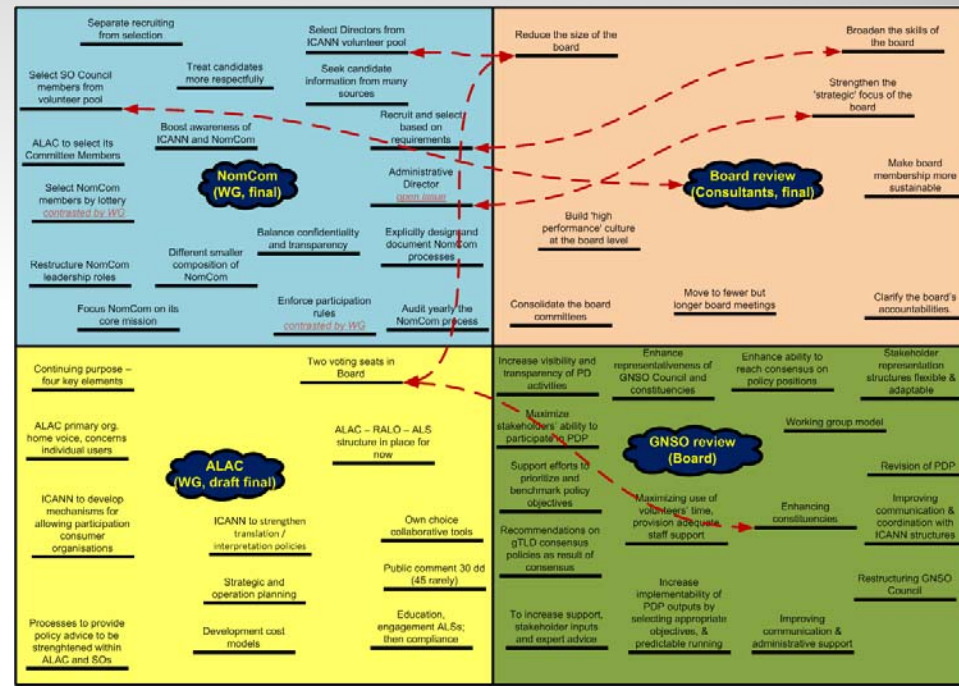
Separate recruiting from selection

Select Directors from ICANN volunteer pool

Treat candidates more respectfully

Seek candidate information from many sources

Select SO Council members from volunteer pool

Recruit and select based on requirements

Boost awareness of ICANN and NomCom

ALAC to select its Committee Members

NomCom (WG, final)

Administrative Director
open issue

Select NomCom members by lottery
contrasted by WG

Balance confidentiality and transparency

Explicitly design and document NomCom processes

Restructure NomCom leadership roles

Different smaller composition of NomCom

Focus NomCom on its core mission

Enforce participation rules
contrasted by WG

Audit yearly the NomCom process

Reduce the size of the board

Broaden the skills of the board

Strengthen the 'strategic' focus of the board

Board review (Consultants, final)

Make board membership more sustainable

Build 'high performance' culture at the board level

Consolidate the board committees

Move to fewer but longer board meetings

Clarify the board's accountabilities

Continuing purpose – four key elements

Two voting seats in Board

ALAC primary org. home voice, concerns individual users

ALAC – RALO – ALS structure in place for now

ALAC (WG, draft final)

ICANN to develop mechanisms for allowing participation consumer organisations

ICANN to strengthen translation / interpretation policies

Own choice collaborative tools

Public comment 30 dd (45 rarely)

Strategic and operation planning

Processes to provide policy advice to be strenghtened within ALAC and SOs

Development cost models

Education, engagement ALSs; then compliance

Increase visibility and transparency of PD activities

Enhance representativeness of GNSO Council and constituencies

Enhance ability to reach consensus on policy positions

Stakeholder representation structures flexible & adaptable

Maximize stakeholders' ability to participate in PDP

GNSO review (Board)

Working group model

Support efforts to prioritize and benchmark policy objectives

Revision of PDP

Maximizing use of volunteers' time, provision adequate staff support

Enhancing constituencies

Improving communication & coordination with ICANN structures

Recommendations on gTLD consensus policies as result of consensus

Restructuring GNSO Council

Increase implementability of PDP outputs by selecting appropriate objectives, & predictable running

To increase support, stakeholder inputs and expert advice

Improving communication & administrative support